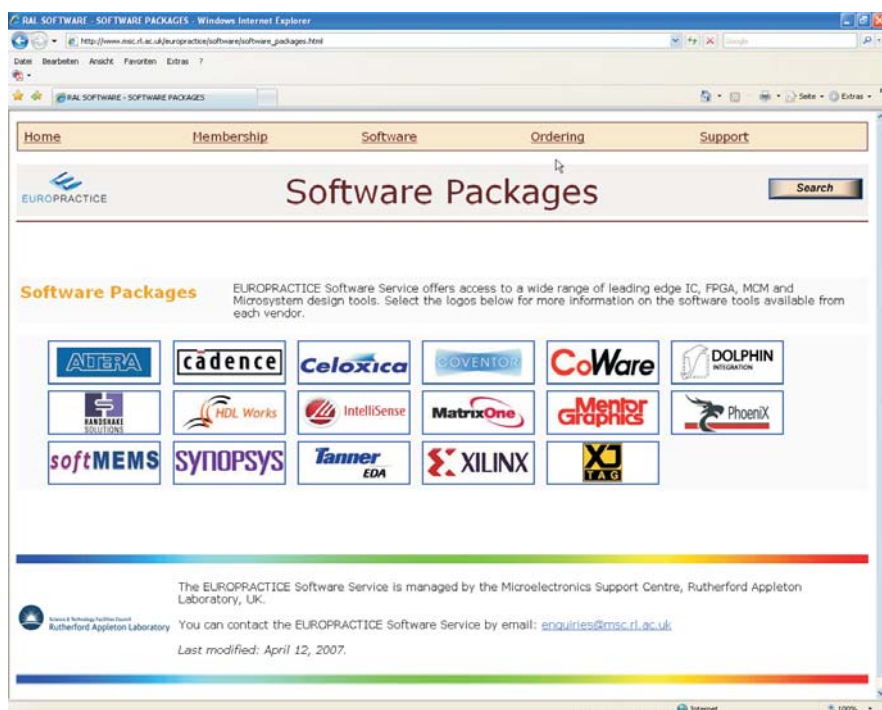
RAL SOFTWARE - SOFTWARE PACKAGES - Windows Internet Explorer

http://www.msc.rl.ac.uk/europractice/software/software_packages.html

Google

Datei Bearbeiten Ansicht Favoriten Extras ?

RAL SOFTWARE - SOFTWARE PACKAGES

Seite Extras

Home Membership Software Ordering Support

EUROPRACTICE

Software Packages

Search

Software Packages

EUROPRACTICE Software Service offers access to a wide range of leading edge IC, FPGA, MCM and Microsystem design tools. Select the logos below for more information on the software tools available from each vendor.

ALTERA cadence Celoxica COVENTOR CoWare DOLPHIN INTEGRATION

HANDSHAKE SOLUTIONS HDL Works IntelliSense MatrixOne Mentor Graphics PhoeniX

softMEMS SYNOPSYS Tanner EDA XILINX XJ TAG

The EUROPRACTICE Software Service is managed by the Microelectronics Support Centre, Rutherford Appleton Laboratory, UK.

Science & Technology Facilities Council Rutherford Appleton Laboratory

You can contact the EUROPRACTICE Software Service by email: enquiries@msc.rl.ac.uk

Last modified: April 12, 2007.

Internet 100%